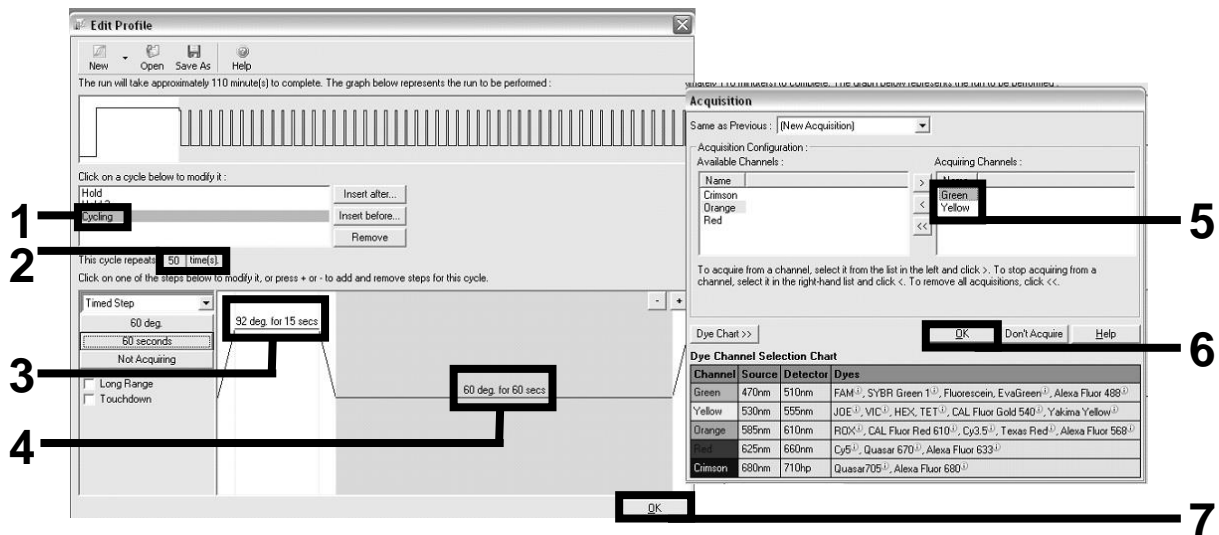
Edit Profile

New Open Save As Help

The run will take approximately 110 minute(s) to complete. The graph below represents the run to be performed :

Click on a cycle below to modify it :

Hold

Cycling

Insert after...

Insert before...

Remove

This cycle repeats 50 time(s).

Click on one of the steps below to modify it, or press + or - to add and remove steps for this cycle.

Timed Step

60 deg.

60 seconds

Not Acquiring

Long Range

Touchdown

92 deg. for 15 secs

60 deg. for 60 secs

- +

Acquisition

Same as Previous : (New Acquisition)

Acquisition Configuration :

Available Channels :

| Name |
|---|
| Crimson |
| Orange |
| Red |

> < <<

Acquiring Channels :

| Name |
|---|
| Green |
| Yellow |

To acquire from a channel, select it from the list in the left and click >. To stop acquiring from a channel, select it in the right-hand list and click <. To remove all acquisitions, click <<.

Dye Chart >>

OK Don't Acquire Help

Dye Channel Selection Chart

| Channel | Source | Detector | Dyes |
|---|---|---|---|
| Green | 470nm | 510nm | FAM, SYBR Green 1, Fluorescein, EvaGreen, Alexa Fluor 488 |
| Yellow | 530nm | 555nm | JOE, VIC, HEX, TET, CAL Fluor Gold 540, Yakima Yellow |
| Orange | 585nm | 610nm | ROX, CAL Fluor Red 610, Cy3.5, Texas Red, Alexa Fluor 568 |
| Red | 625nm | 660nm | Cy5, Quasar 670, Alexa Fluor 633 |
| Crimson | 680nm | 710hp | Quasar705, Alexa Fluor 680 |

OK

1
2
3
4
5
6
7